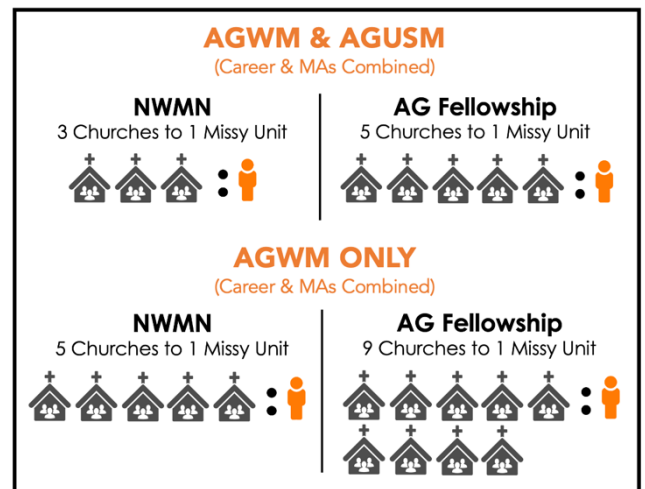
AGWM & AGUSM
(Career & MAs Combined)

NWMN
3 Churches to 1 Missy Unit

AG Fellowship
5 Churches to 1 Missy Unit

AGWM ONLY
(Career & MAs Combined)

NWMN
5 Churches to 1 Missy Unit

AG Fellowship
9 Churches to 1 Missy Unit